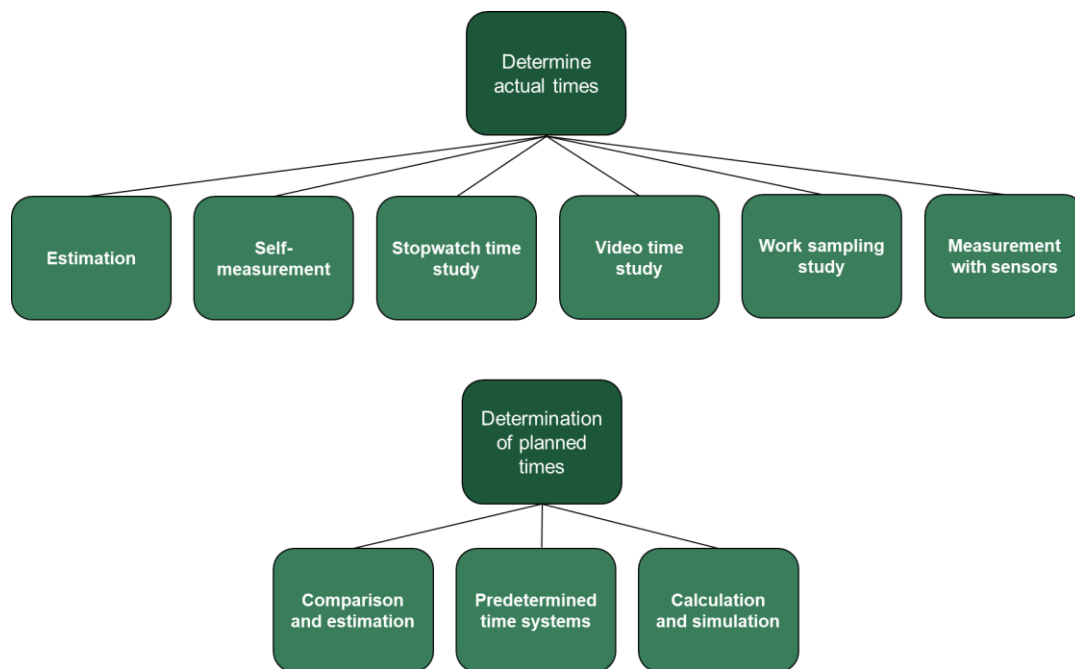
Determine actual times

Estimation

Self-measurement

Stopwatch time study

Video time study

Work sampling study

Measurement with sensors

Determination of planned times

Comparison and estimation

Predetermined time systems

Calculation and simulation